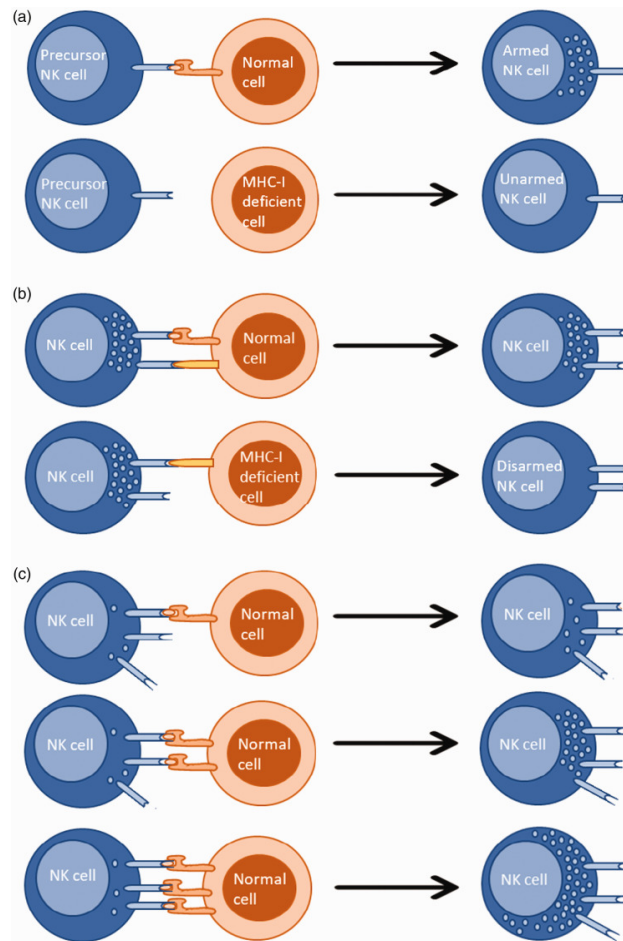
(a)

Precursor NK cell

Normal cell

Armed NK cell

Precursor NK cell

MHC-I deficient cell

Unarmed NK cell

(b)

NK cell

Normal cell

NK cell

NK cell

MHC-I deficient cell

Disarmed NK cell

(c)

NK cell

Normal cell

NK cell

NK cell

Normal cell

NK cell

NK cell

Normal cell

NK cell